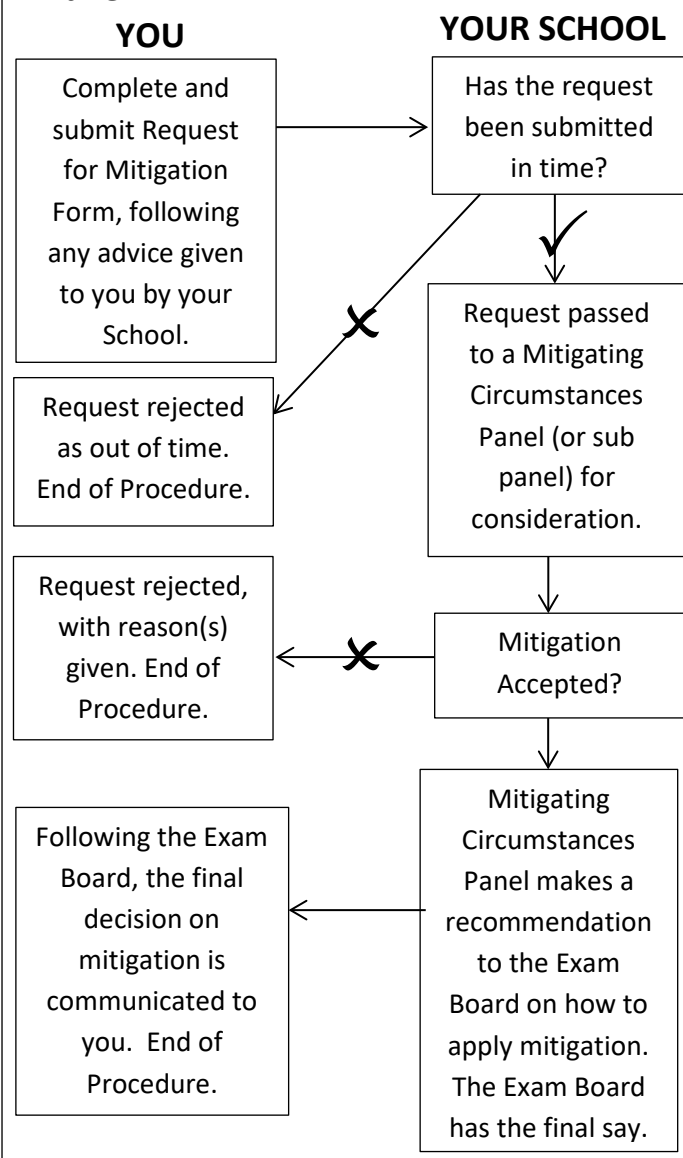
YOU

YOUR SCHOOL

Complete and submit Request for Mitigation Form, following any advice given to you by your School.

Has the request been submitted in time?

✓

✗

Request rejected as out of time. End of Procedure.

Request passed to a Mitigating Circumstances Panel (or sub panel) for consideration.

Request rejected, with reason(s) given. End of Procedure.

✗

Mitigation Accepted?

Following the Exam Board, the final decision on mitigation is communicated to you. End of Procedure.

Mitigating Circumstances Panel makes a recommendation to the Exam Board on how to apply mitigation. The Exam Board has the final say.